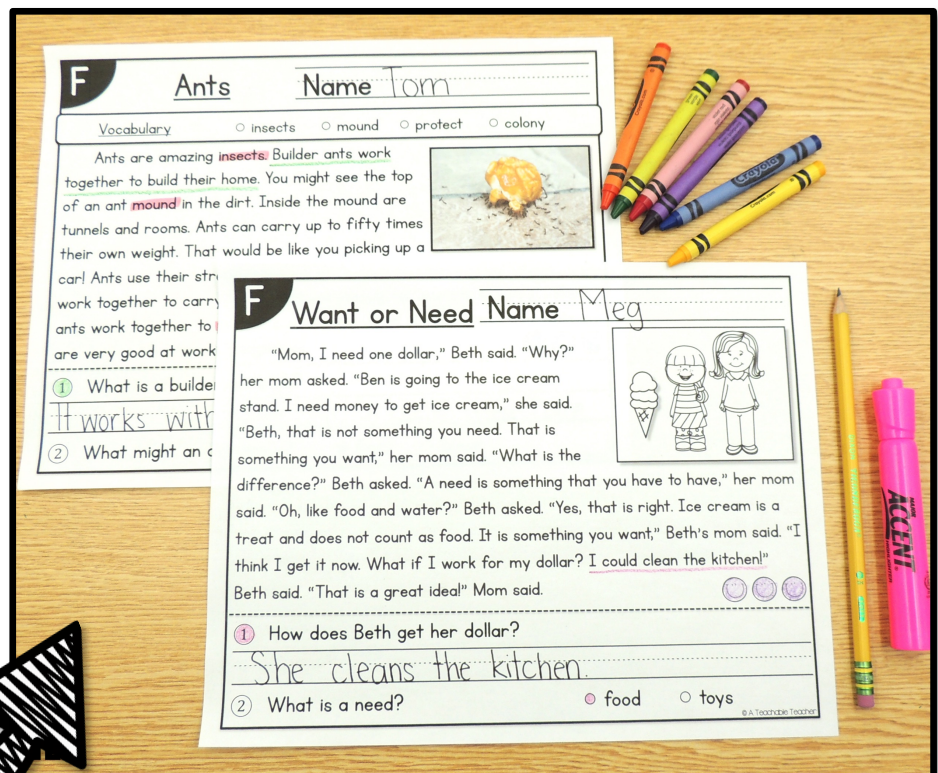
F

Ants Name Tom

Vocabulary ○ insects ○ mound ○ protect ○ colony

Ants are amazing insects. Builder ants work together to build their home. You might see the top of an ant mound in the dirt. Inside the mound are tunnels and rooms. Ants can carry up to fifty times their own weight. That would be like you picking up a car! Ants use their str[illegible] work together to carry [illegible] ants work together to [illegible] are very good at work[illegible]

1 What is a builde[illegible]

It works with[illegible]

2 What might an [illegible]

Crayola

F

Want or Need Name Meg

"Mom, I need one dollar," Beth said. "Why?" her mom asked. "Ben is going to the ice cream stand. I need money to get ice cream," she said. "Beth, that is not something you need. That is something you want," her mom said. "What is the difference?" Beth asked. "A need is something that you have to have," her mom said. "Oh, like food and water?" Beth asked. "Yes, that is right. Ice cream is a treat and does not count as food. It is something you want," Beth's mom said. "I think I get it now. What if I work for my dollar? I could clean the kitchen!" Beth said. "That is a great idea!" Mom said.

1 How does Beth get her dollar?

She cleans the kitchen.

2 What is a need? ○ food ○ toys

© A Teachable Teacher

ACCENT